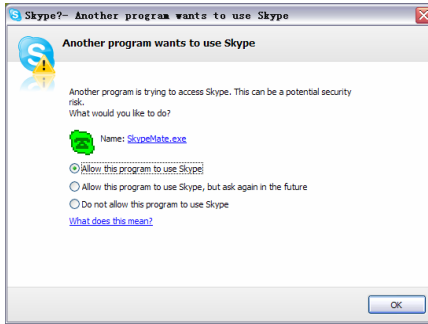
Skype?- Another program wants to use Skype

Another program wants to use Skype

Another program is trying to access Skype. This can be a potential security risk.
What would you like to do?

Name: SkypeMate.exe

Allow this program to use Skype

Allow this program to use Skype, but ask again in the future

Do not allow this program to use Skype

What does this mean?

OK